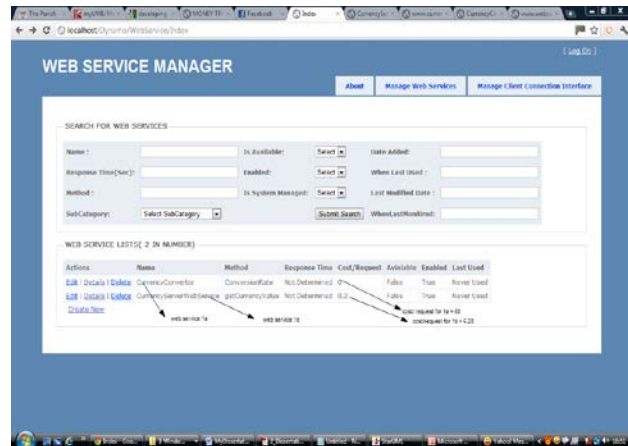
The Parish | myUWE | developing | MONEY | Facebook | Index | CurrencyCo | www.currenc | CurrencyCo | www.webs

localhost/Dynamo/WebService/Index

[ Log On ]

WEB SERVICE MANAGER

About | Manage Web Services | Manage Client Connection Interface

SEARCH FOR WEB SERVICES

Name : | Is Available: Select | Date Added:
Response Time(Sec): | Enabled: Select | When Last Used :
Method : | Is System Managed: Select | Last Modified Date :
SubCategory: Select SubCategory | Submit Search | WhenLastMonitired:

WEB SERVICE LISTS( 2 IN NUMBER)

| Actions | Name | Method | Response Time | Cost/Request | Avialable | Enabled | Last Used |
|---|---|---|---|---|---|---|---|
| Edit \| Details \| Delete | CurrencyConvertor | ConversionRate | Not Determined | 0 | False | True | Never Used |
| Edit \| Details \| Delete | CurrencyServerWebService | getCurrencyValue | Not Determined | 0.2 | False | True | Never Used |

Create New

web service 1a

web service 1b

cost/ request for 1a = 0.0

cost/request for 1b = 0.25